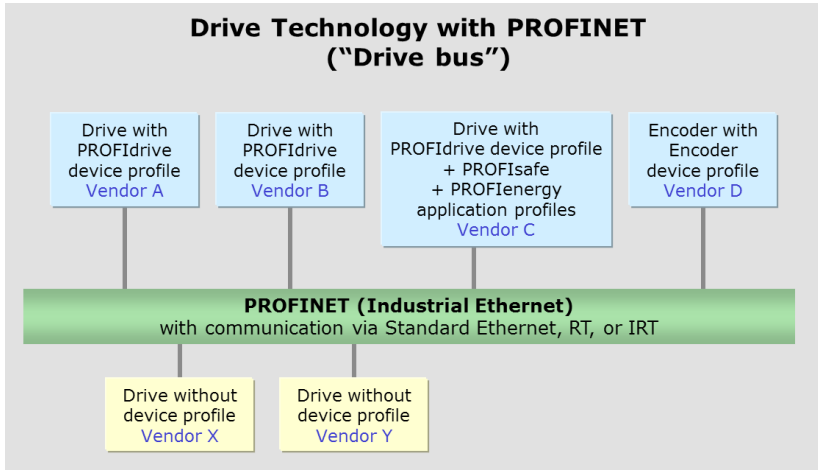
Drive Technology with PROFINET
("Drive bus")

Drive with PROFIdrive device profile
Vendor A

Drive with PROFIdrive device profile
Vendor B

Drive with PROFIdrive device profile + PROFIsafe + PROFIenergy application profiles
Vendor C

Encoder with Encoder device profile
Vendor D

PROFINET (Industrial Ethernet)
with communication via Standard Ethernet, RT, or IRT

Drive without device profile
Vendor X

Drive without device profile
Vendor Y